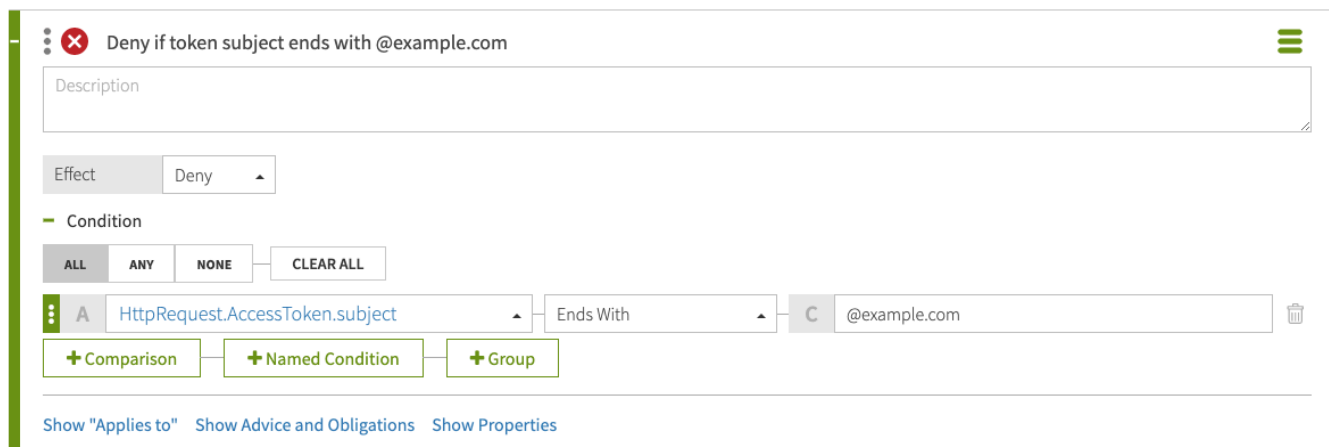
Deny if token subject ends with @example.com

Description

Effect Deny

Condition

ALL ANY NONE CLEAR ALL

A HttpRequest.AccessToken.subject Ends With C @example.com

+ Comparison + Named Condition + Group

Show "Applies to" Show Advice and Obligations Show Properties